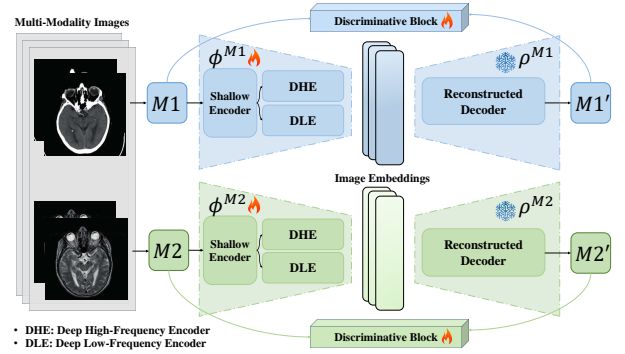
Multi-Modality Images

Discriminative Block

$\phi^{M1}$

$\rho^{M1}$

$M1$

Shallow Encoder

DHE

DLE

Reconstructed Decoder

$M1'$

Image Embeddings

$\phi^{M2}$

$\rho^{M2}$

$M2$

Shallow Encoder

DHE

DLE

Reconstructed Decoder

$M2'$

• DHE: Deep High-Frequency Encoder
• DLE: Deep Low-Frequency Encoder

Discriminative Block